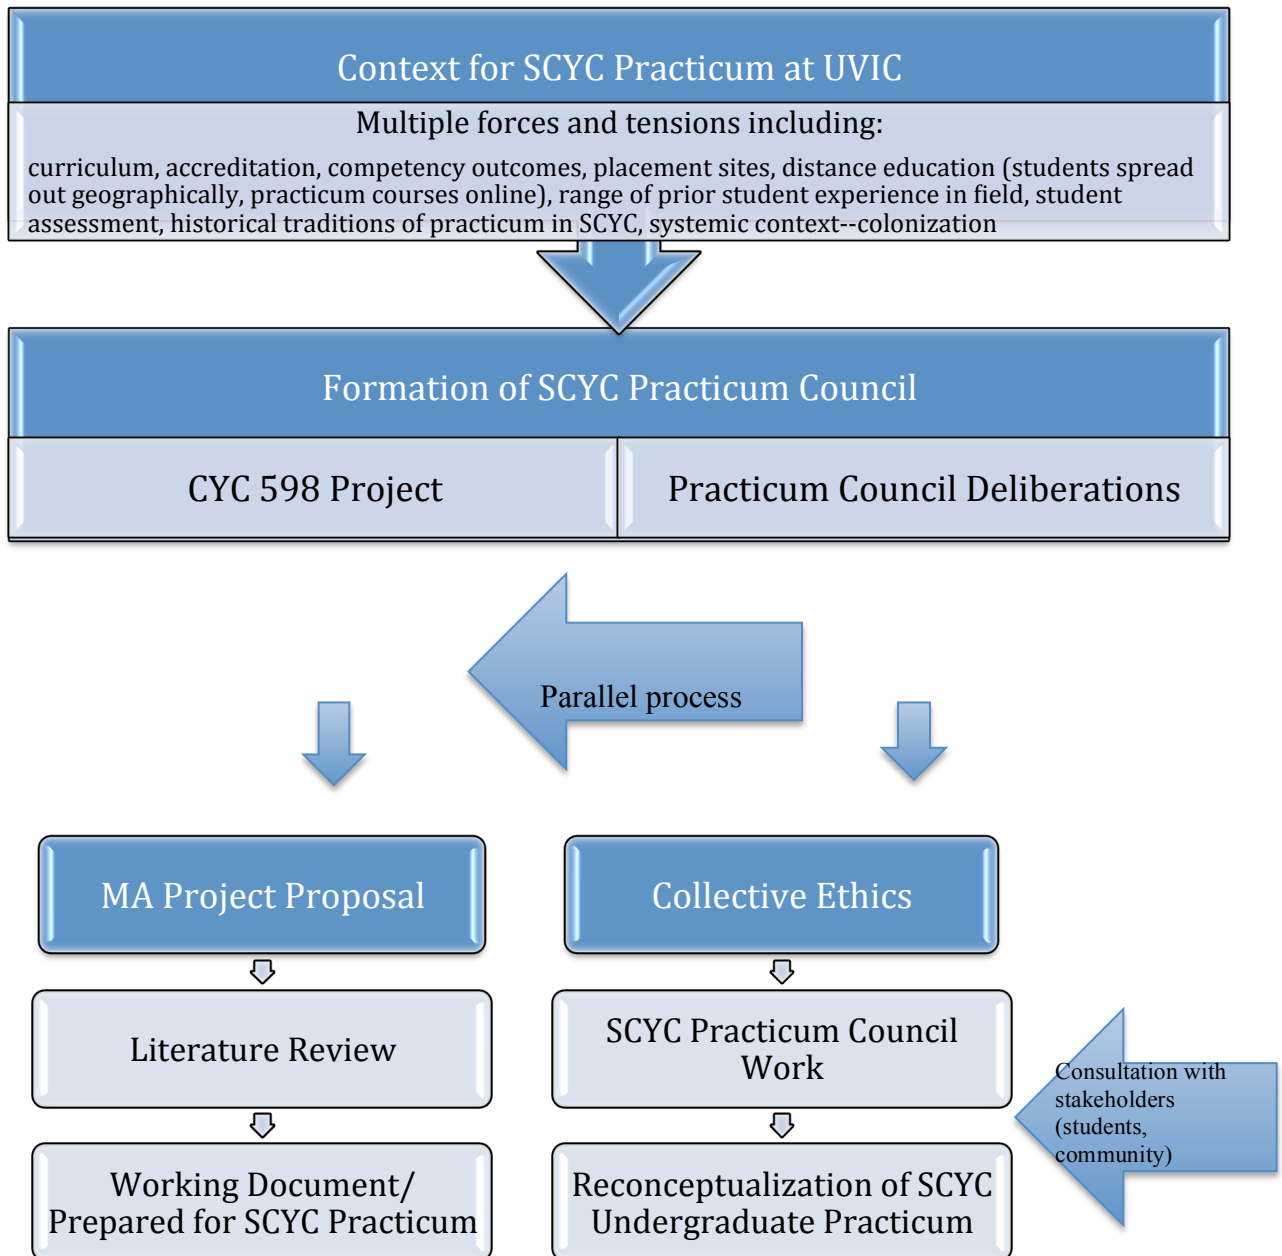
Context for SCYC Practicum at UVIC

Multiple forces and tensions including:

curriculum, accreditation, competency outcomes, placement sites, distance education (students spread out geographically, practicum courses online), range of prior student experience in field, student assessment, historical traditions of practicum in SCYC, systemic context--colonization

Formation of SCYC Practicum Council

CYC 598 Project

Practicum Council Deliberations

Parallel process

MA Project Proposal

Collective Ethics

Literature Review

SCYC Practicum Council Work

Consultation with stakeholders (students, community)

Working Document/ Prepared for SCYC Practicum

Reconceptualization of SCYC Undergraduate Practicum